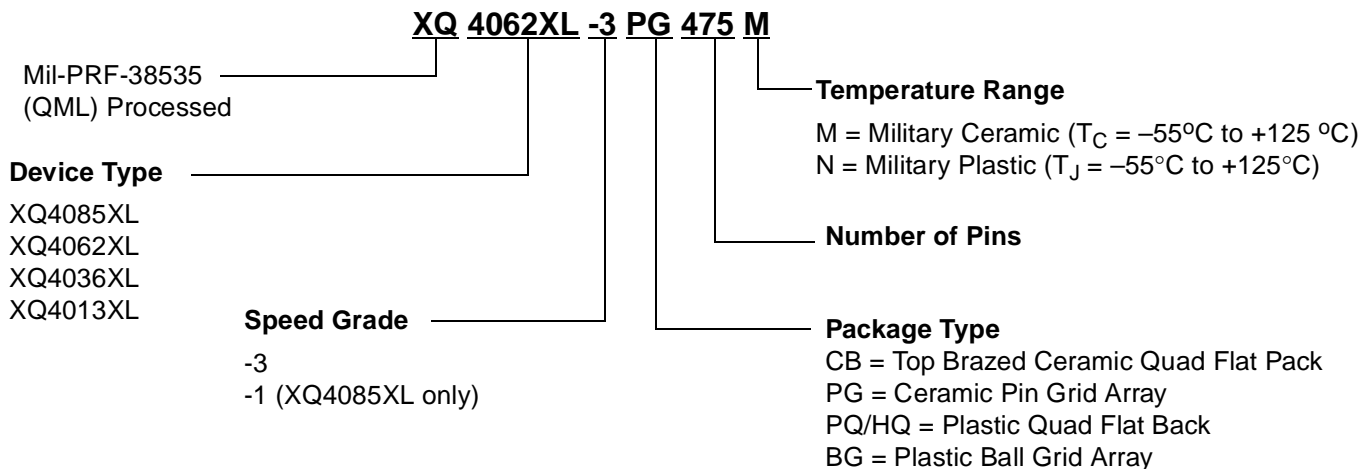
XQ 4062XL -3 PG 475 M

Mil-PRF-38535 (QML) Processed

Temperature Range

M = Military Ceramic ($T_C$ = –55ºC to +125 ºC)
N = Military Plastic ($T_J$ = –55°C to +125°C)

Device Type

XQ4085XL
XQ4062XL
XQ4036XL
XQ4013XL

Number of Pins

Speed Grade

-3
-1 (XQ4085XL only)

Package Type
CB = Top Brazed Ceramic Quad Flat Pack
PG = Ceramic Pin Grid Array
PQ/HQ = Plastic Quad Flat Back
BG = Plastic Ball Grid Array